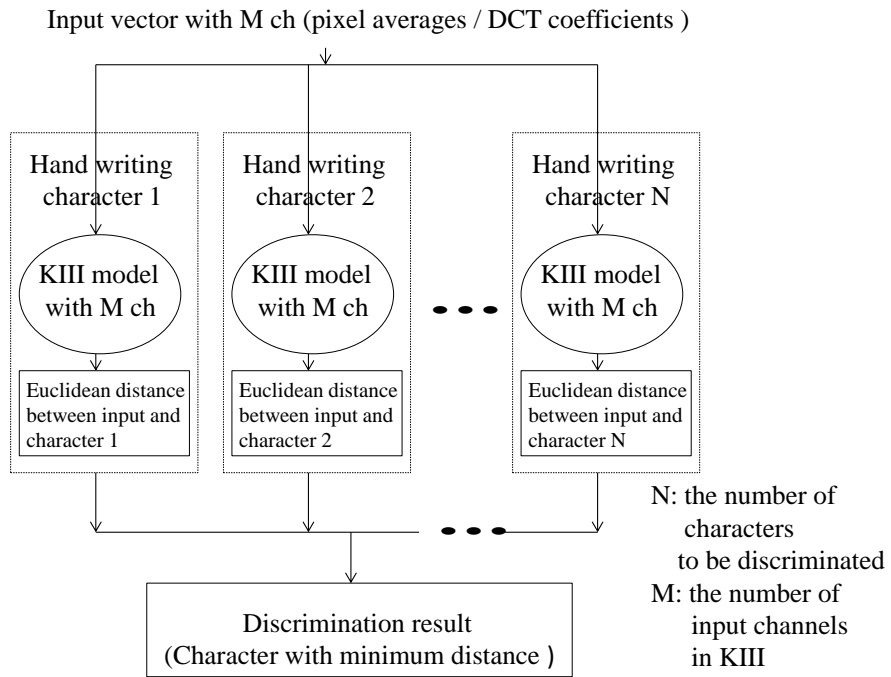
Input vector with M ch (pixel averages / DCT coefficients )

Hand writing character 1

KIII model with M ch

Euclidean distance between input and character 1

Hand writing character 2

KIII model with M ch

Euclidean distance between input and character 2

Hand writing character N

KIII model with M ch

Euclidean distance between input and character N

N: the number of characters to be discriminated
M: the number of input channels in KIII

Discrimination result
(Character with minimum distance )